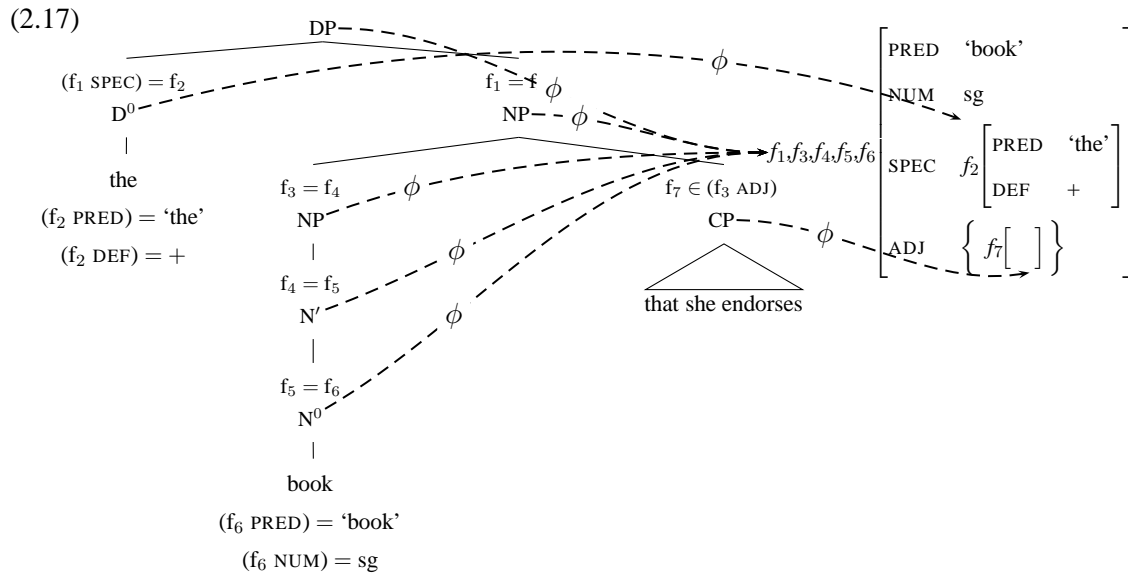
(2.17)

DP

$(f_1 \text{ SPEC}) = f_2$

$D^0$

the

$(f_2 \text{ PRED}) = \text{'the'}$

$(f_2 \text{ DEF}) = +$

$f_1 = f$

$\phi$

NP

$\phi$

$f_3 = f_4$

NP

$\phi$

$f_4 = f_5$

$N'$

$\phi$

$f_5 = f_6$

$N^0$

$\phi$

book

$(f_6 \text{ PRED}) = \text{'book'}$

$(f_6 \text{ NUM}) = \text{sg}$

$f_7 \in (f_3 \text{ ADJ})$

CP

$\phi$

that she endorses

$\phi$

$f_1,f_3,f_4,f_5,f_6$

| | | |
|---|---|---|
| PRED | 'book' | |
| NUM | sg | |
| SPEC | $f_2$ | PRED 'the' / DEF + |
| ADJ | $\left\{ f_7 [\ ] \right\}$ | |